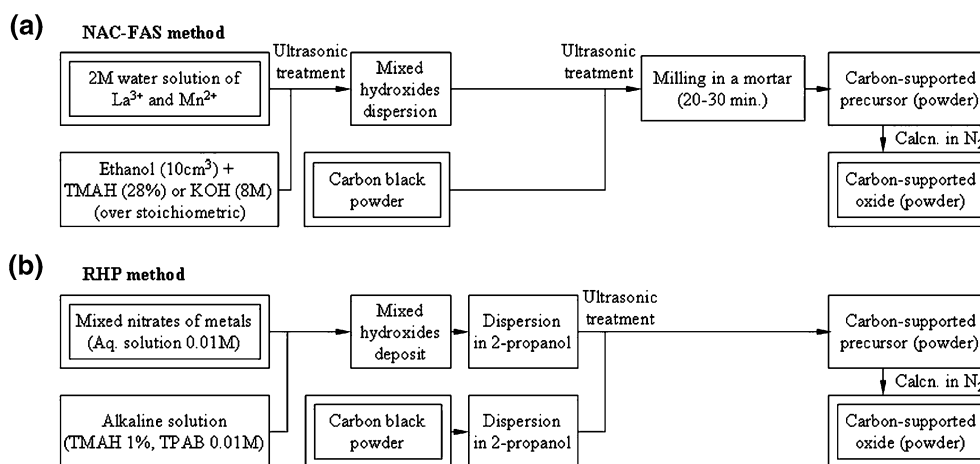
(a)

NAC-FAS method

2M water solution of $La^{3+}$ and $Mn^{2+}$

Ultrasonic treatment

Mixed hydroxides dispersion

Ultrasonic treatment

Milling in a mortar (20-30 min.)

Carbon-supported precursor (powder)

Calcn. in $N_{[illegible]}$

Ethanol ($10cm^3$) + TMAH (28%) or KOH (8M) (over stoichiometric)

Carbon black powder

Carbon-supported oxide (powder)

(b)

RHP method

Mixed nitrates of metals (Aq. solution 0.01M)

Mixed hydroxides deposit

Dispersion in 2-propanol

Ultrasonic treatment

Carbon-supported precursor (powder)

Calcn. in $N_{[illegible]}$

Alkaline solution (TMAH 1%, TPAB 0.01M)

Carbon black powder

Dispersion in 2-propanol

Carbon-supported oxide (powder)